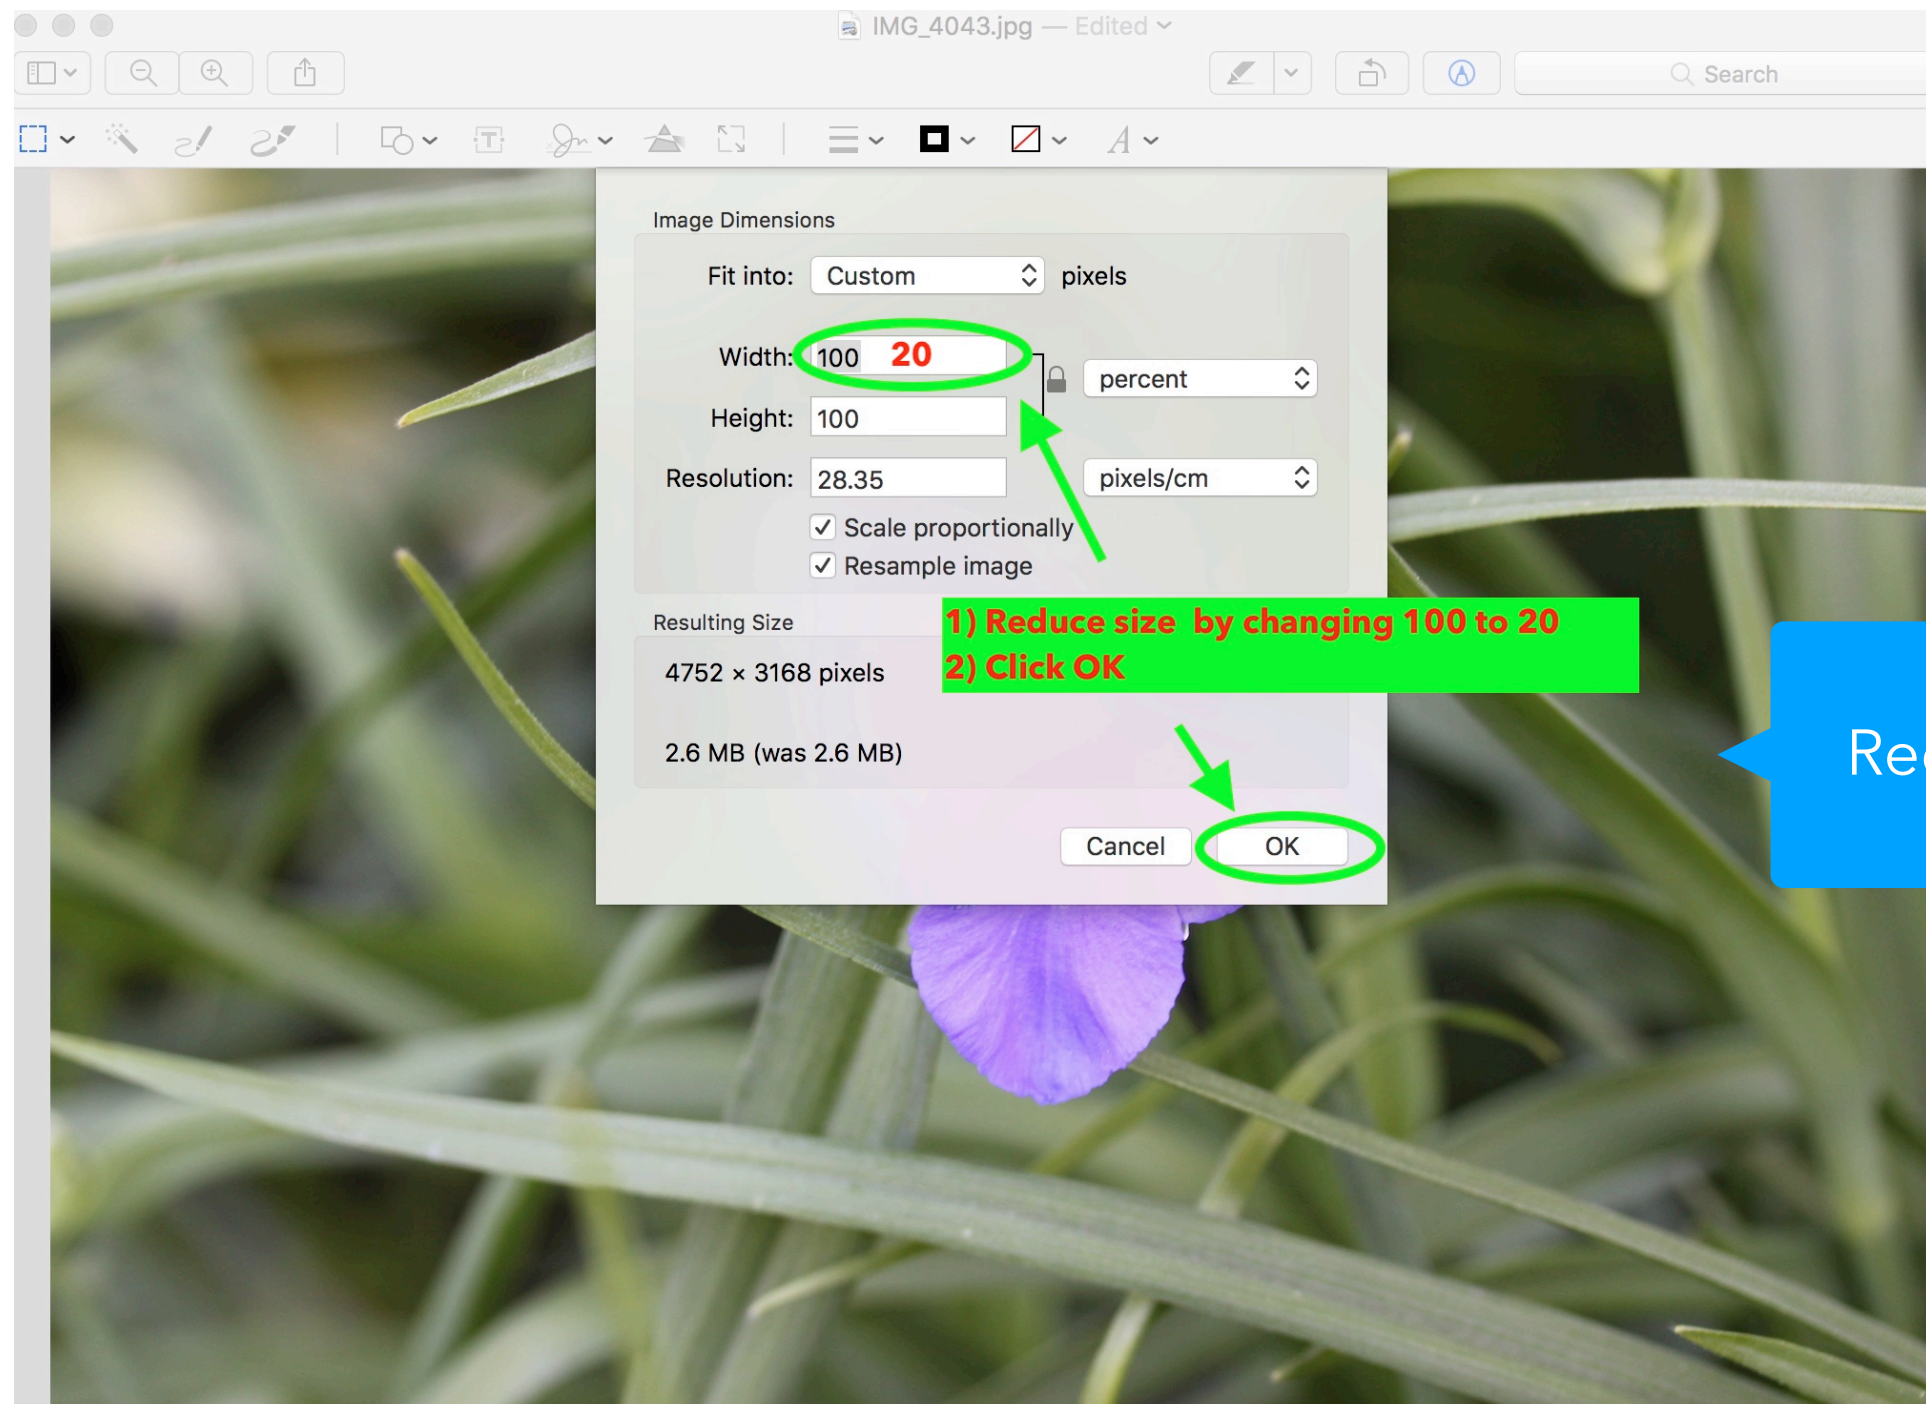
IMG_4043.jpg — Edited

Search

Image Dimensions

Fit into: Custom pixels

Width: 100 20

Height: 100

percent

Resolution: 28.35

pixels/cm

✓ Scale proportionally

✓ Resample image

Resulting Size

4752 × 3168 pixels

2.6 MB (was 2.6 MB)

1) Reduce size by changing 100 to 20
2) Click OK

Cancel

OK

Re